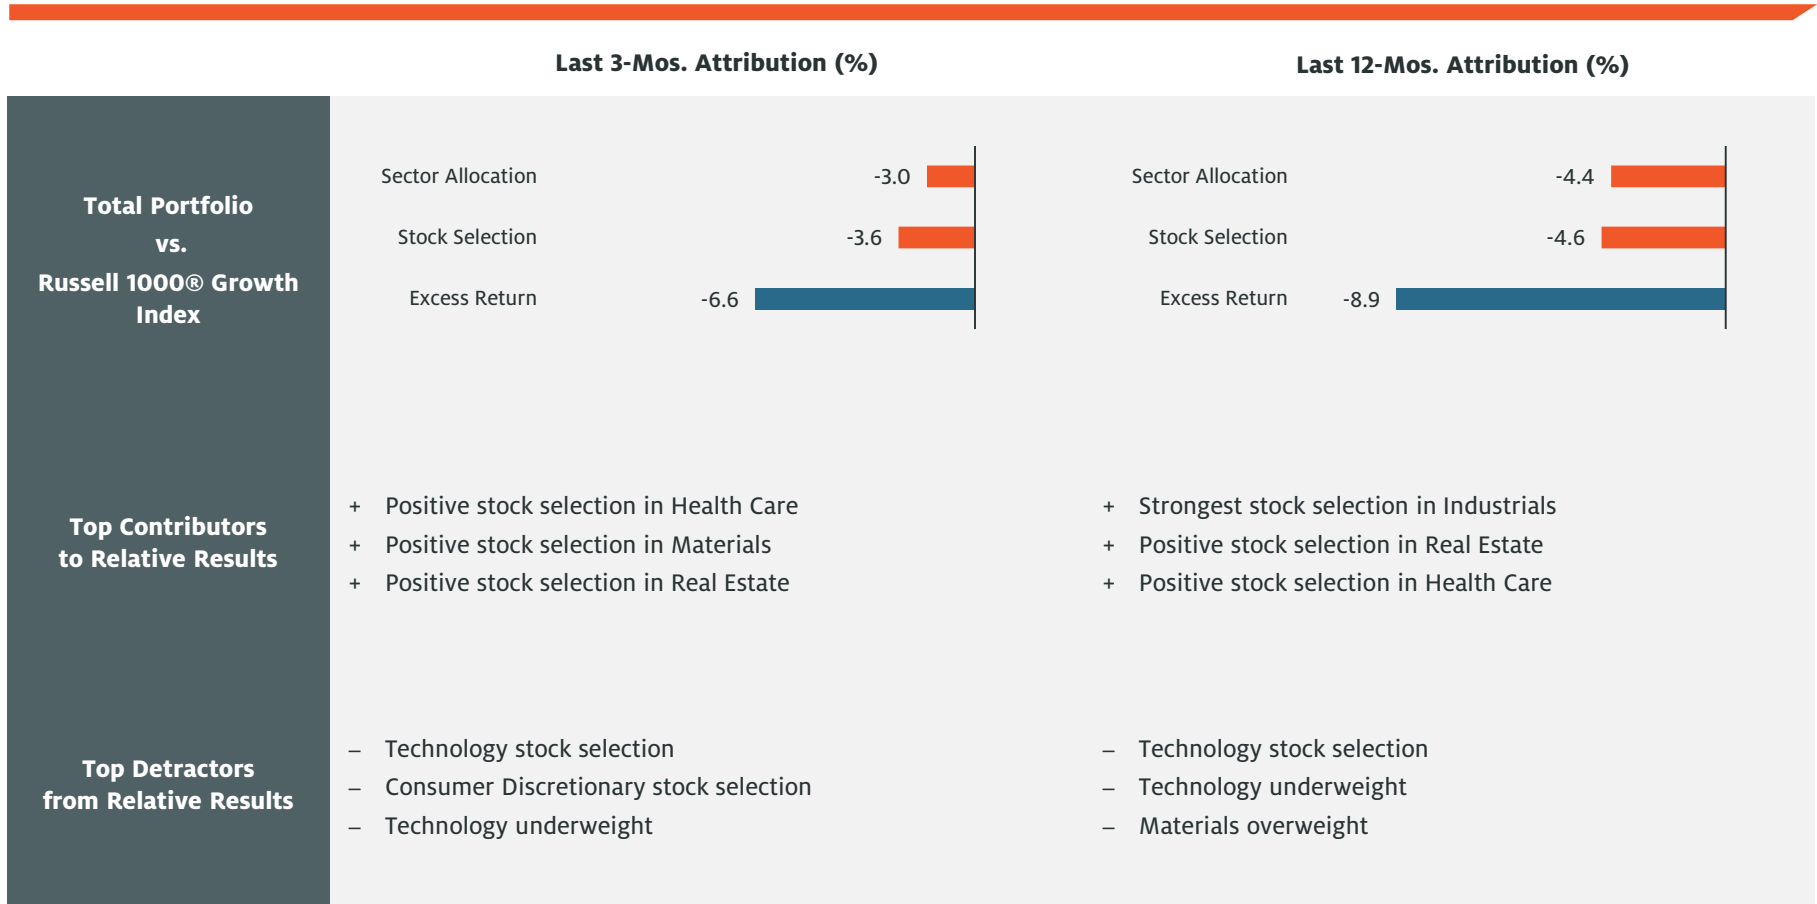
Last 3-Mos. Attribution (%)

Last 12-Mos. Attribution (%)

Total Portfolio vs. Russell 1000® Growth Index

Sector Allocation -3.0
Stock Selection -3.6
Excess Return -6.6

Sector Allocation -4.4
Stock Selection -4.6
Excess Return -8.9

Top Contributors to Relative Results

+ Positive stock selection in Health Care
+ Positive stock selection in Materials
+ Positive stock selection in Real Estate

+ Strongest stock selection in Industrials
+ Positive stock selection in Real Estate
+ Positive stock selection in Health Care

Top Detractors from Relative Results

– Technology stock selection
– Consumer Discretionary stock selection
– Technology underweight

– Technology stock selection
– Technology underweight
– Materials overweight